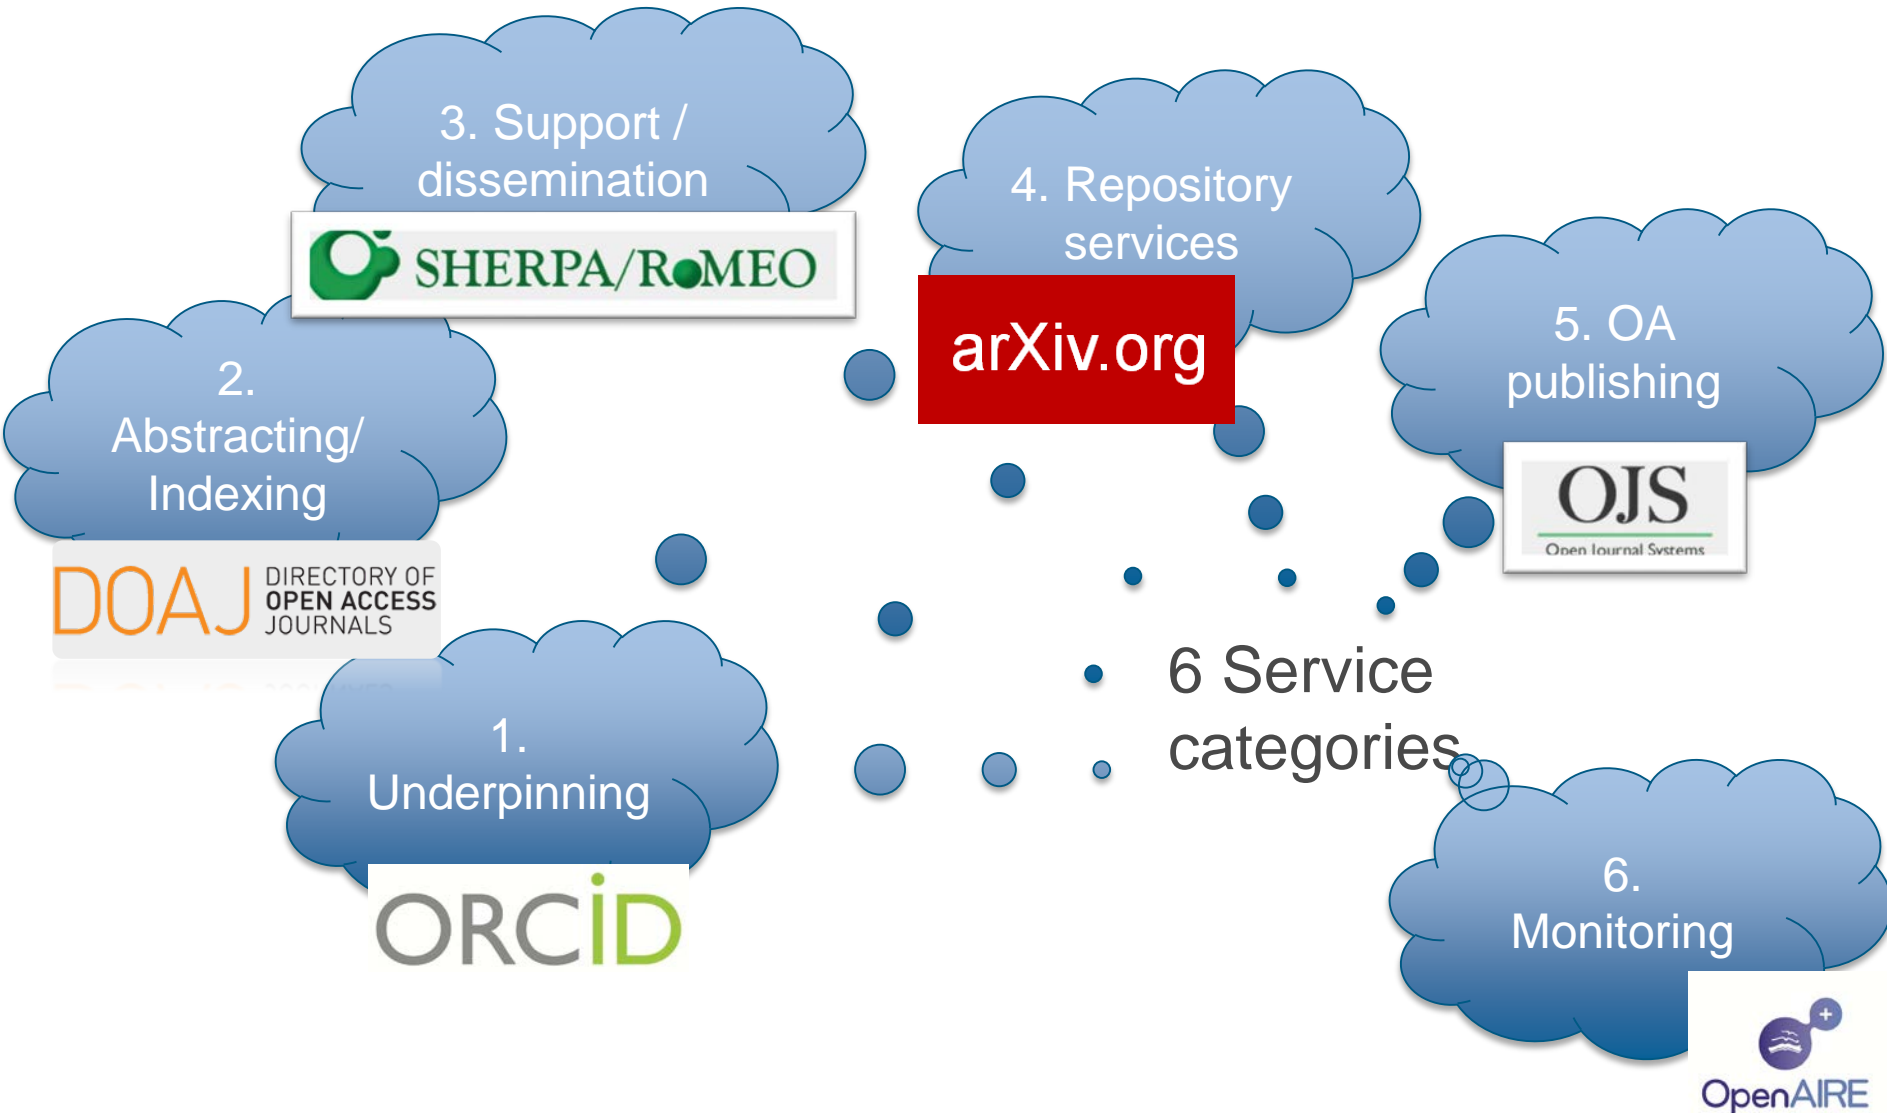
3. Support / dissemination

SHERPA/RoMEO

4. Repository services

arXiv.org

5. OA publishing

OJS
Open Journal Systems

2. Abstracting/ Indexing

DOAJ DIRECTORY OF OPEN ACCESS JOURNALS

6 Service categories

1. Underpinning

ORCID

6. Monitoring

OpenAIRE